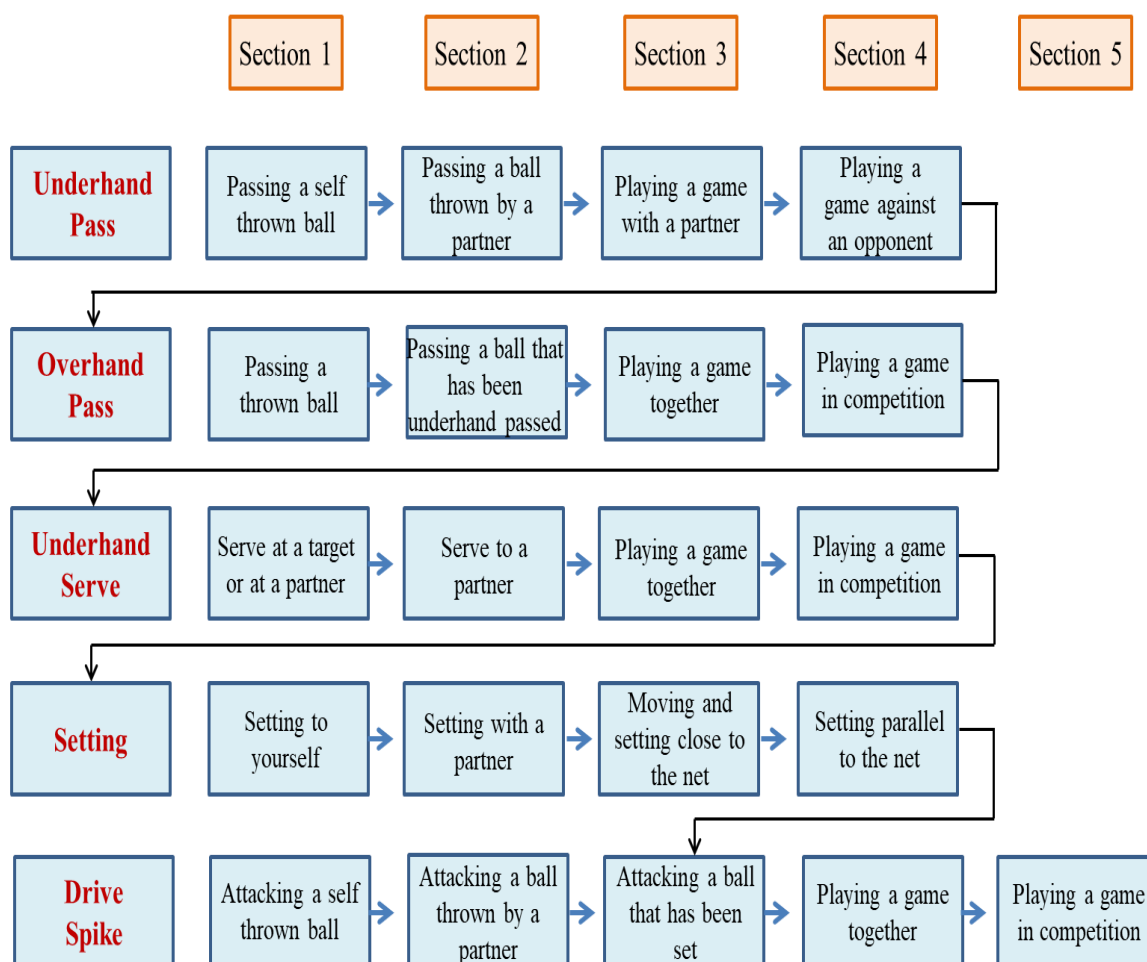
Section 1

Section 2

Section 3

Section 4

Section 5

Underhand Pass

Passing a self thrown ball

Passing a ball thrown by a partner

Playing a game with a partner

Playing a game against an opponent

Overhand Pass

Passing a thrown ball

Passing a ball that has been underhand passed

Playing a game together

Playing a game in competition

Underhand Serve

Serve at a target or at a partner

Serve to a partner

Playing a game together

Playing a game in competition

Setting

Setting to yourself

Setting with a partner

Moving and setting close to the net

Setting parallel to the net

Drive Spike

Attacking a self thrown ball

Attacking a ball thrown by a partner

Attacking a ball that has been set

Playing a game together

Playing a game in competition